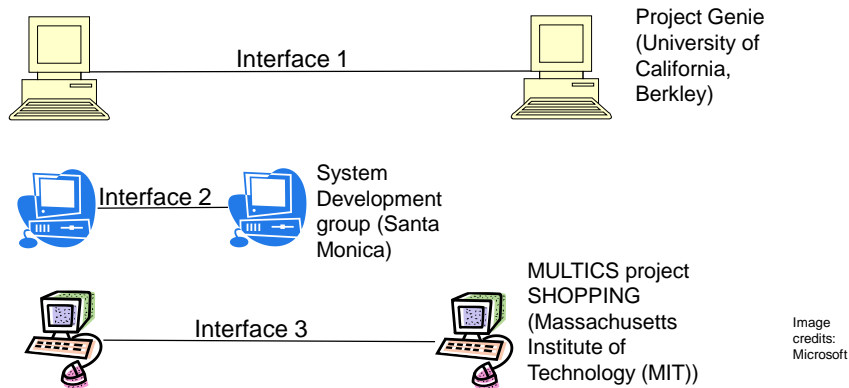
Interface 1

Project Genie (University of California, Berkley)

Interface 2

System Development group (Santa Monica)

Interface 3

MULTICS project SHOPPING (Massachusetts Institute of Technology (MIT))

Image credits: Microsoft